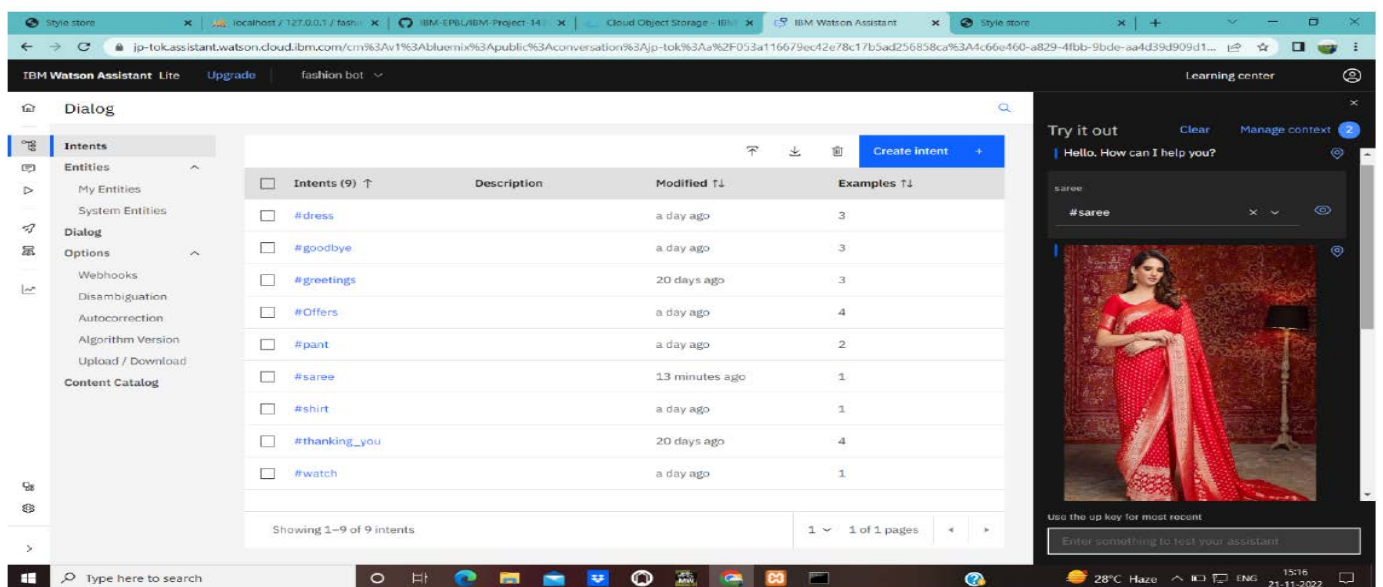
Style store | localhost / 127.0.0.1 / fashi | IBM-EPBL/IBM-Project-14 | Cloud Object Storage - IBM | IBM Watson Assistant | Style store

jp-tok.assistant.watson.cloud.ibm.com/crn%3Av1%3Abluemix%3Apublic%3Aconversation%3Ajp-tok%3Aa%2F053a116679ec42e78c17b5ad256858ca%3A4c66e460-a829-4fbb-9bde-aa4d39d909d1...

IBM Watson Assistant Lite Upgrade fashion bot

Learning center

Dialog

Intents
Entities
My Entities
System Entities
Dialog
Options
Webhooks
Disambiguation
Autocorrection
Algorithm Version
Upload / Download
Content Catalog

Create intent +

| Intents (9) ↑ | Description | Modified ↑↓ | Examples ↑↓ |
|---|---|---|---|
| #dress | | a day ago | 3 |
| #goodbye | | a day ago | 3 |
| #greetings | | 20 days ago | 3 |
| #Offers | | a day ago | 4 |
| #pant | | a day ago | 2 |
| #saree | | 13 minutes ago | 1 |
| #shirt | | a day ago | 1 |
| #thanking_you | | 20 days ago | 4 |
| #watch | | a day ago | 1 |

Showing 1–9 of 9 intents
1 1 of 1 pages

Try it out Clear Manage context 2
Hello. How can I help you?
saree
#saree

Use the up key for most recent
Enter something to test your assistant

Type here to search
28°C Haze ENG 15:16 21-11-2022